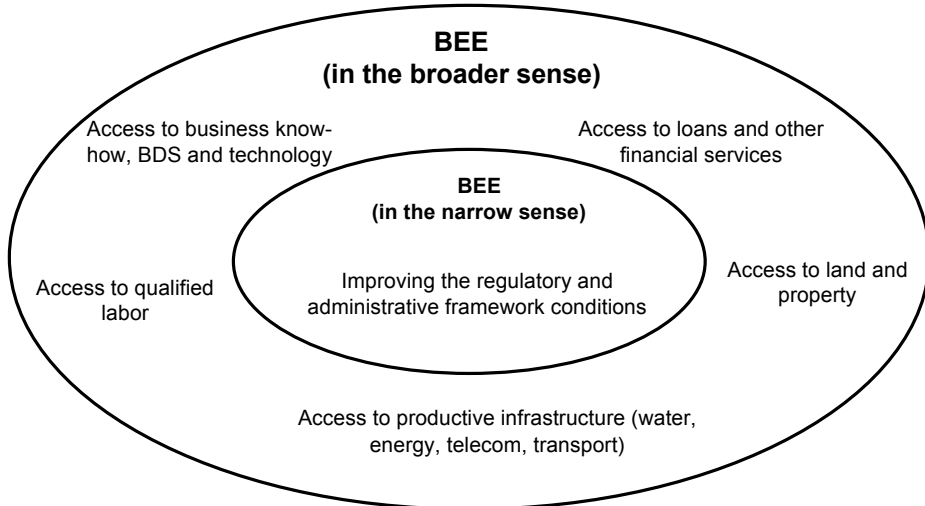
BEE
(in the broader sense)

Access to business know-how, BDS and technology

Access to loans and other financial services

BEE
(in the narrow sense)

Improving the regulatory and administrative framework conditions

Access to qualified labor

Access to land and property

Access to productive infrastructure (water, energy, telecom, transport)